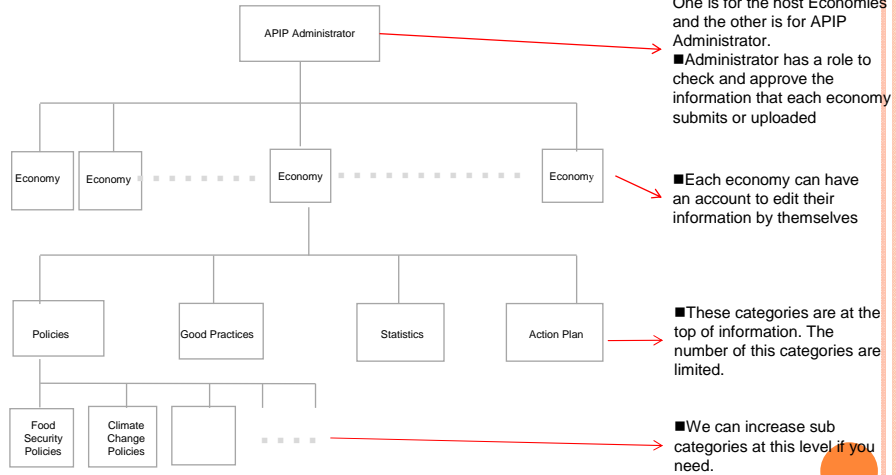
APIP Administrator

One is for the host Economies and the other is for APIP Administrator.
■Administrator has a role to check and approve the information that each economy submits or uploaded

Economy

Economy

Economy

Economy

■Each economy can have an account to edit their information by themselves

Policies

Good Practices

Statistics

Action Plan

■These categories are at the top of information. The number of this categories are limited.

Food Security Policies

Climate Change Policies

■We can increase sub categories at this level if you need.